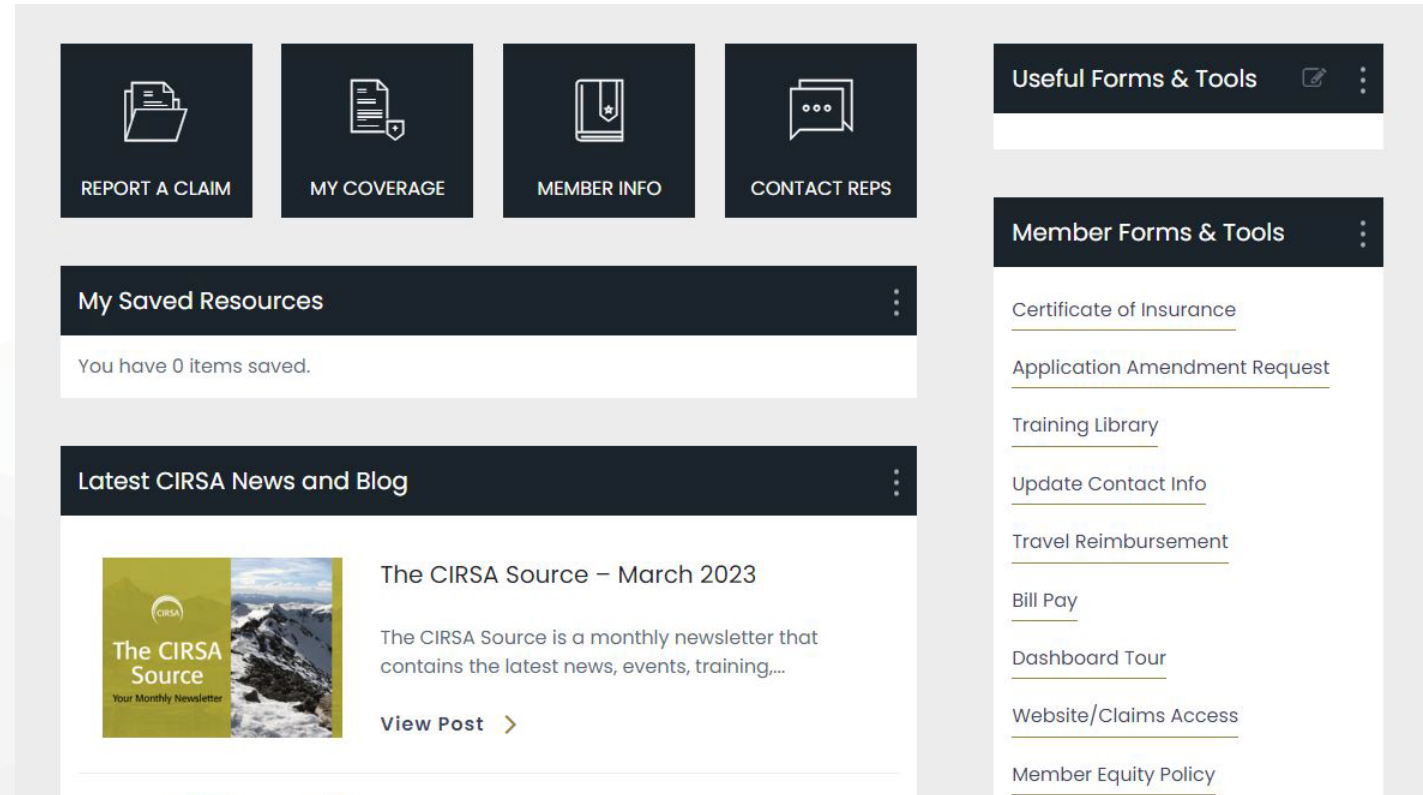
REPORT A CLAIM

MY COVERAGE

MEMBER INFO

CONTACT REPS

My Saved Resources

You have 0 items saved.

Latest CIRSA News and Blog

CIRSA
The CIRSA Source
Your Monthly Newsletter

The CIRSA Source – March 2023

The CIRSA Source is a monthly newsletter that contains the latest news, events, training,...

View Post >

Useful Forms & Tools

Member Forms & Tools

Certificate of Insurance

Application Amendment Request

Training Library

Update Contact Info

Travel Reimbursement

Bill Pay

Dashboard Tour

Website/Claims Access

Member Equity Policy